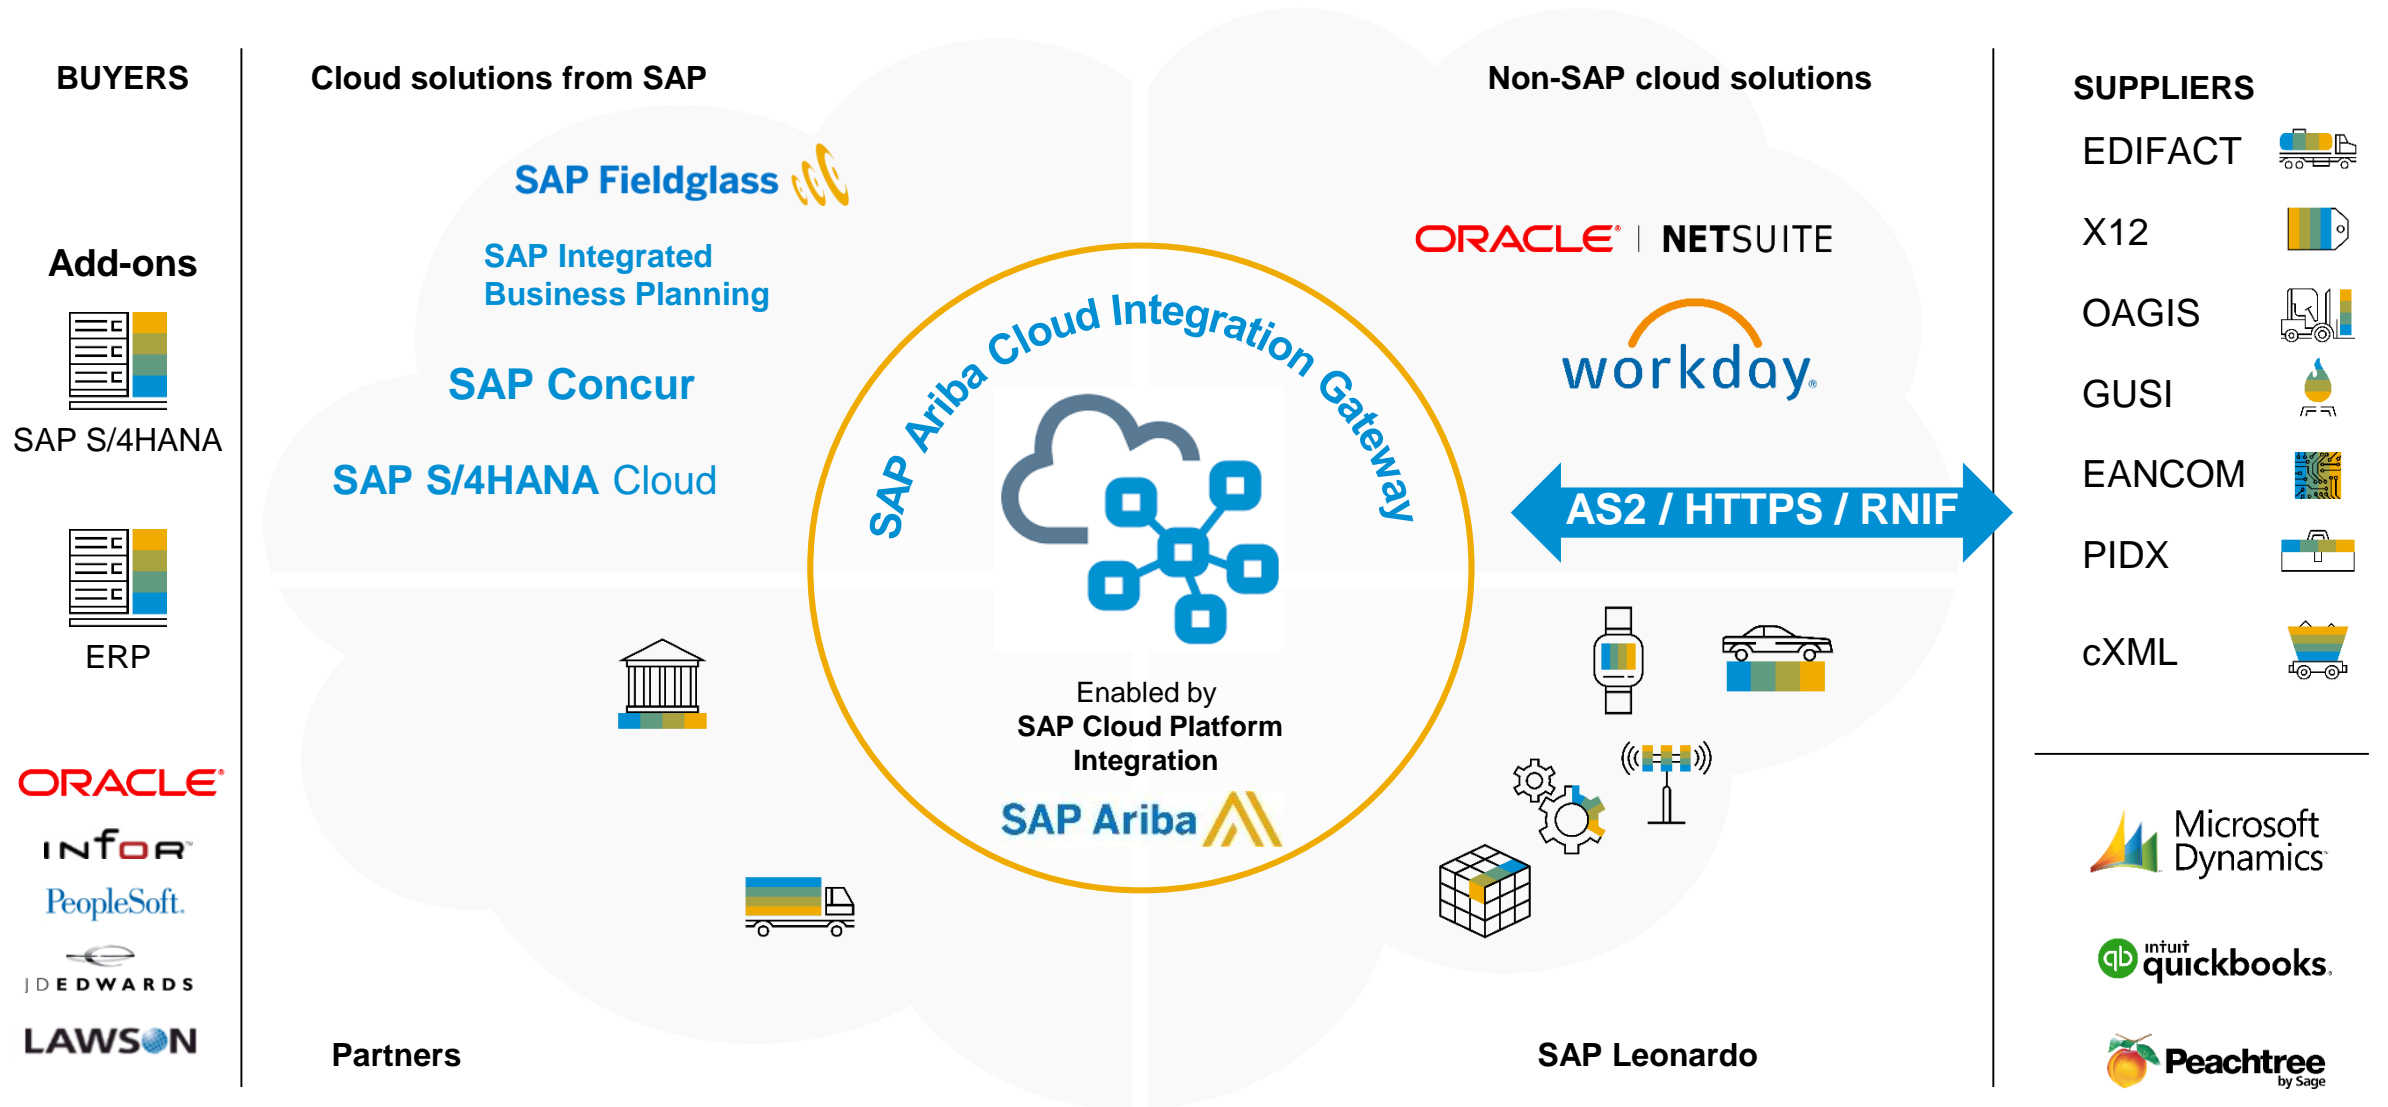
BUYERS

Add-ons

SAP S/4HANA

ERP

ORACLE
INFOR
PeopleSoft.
JDEDWARDS
LAWSON

Cloud solutions from SAP

SAP Fieldglass

SAP Integrated Business Planning

SAP Concur

SAP S/4HANA Cloud

SAP Ariba Cloud Integration Gateway

Enabled by
SAP Cloud Platform Integration

SAP Ariba

Partners

Non-SAP cloud solutions

ORACLE | NETSUITE

workday.

AS2 / HTTPS / RNIF

SAP Leonardo

SUPPLIERS

EDIFACT

X12

OAGIS

GUSI

EANCOM

PIDX

cXML

Microsoft Dynamics

intuit quickbooks.

Peachtree by Sage